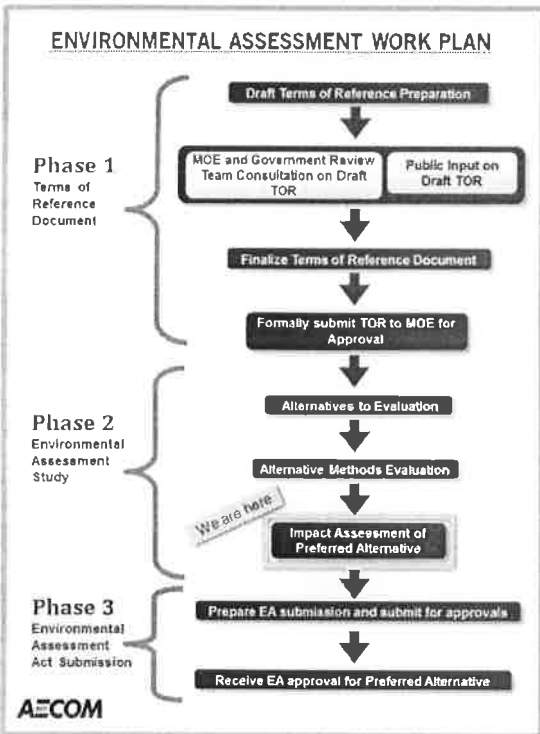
ENVIRONMENTAL ASSESSMENT WORK PLAN

Phase 1
Terms of Reference Document

Draft Terms of Reference Preparation

MOE and Government Review Team Consultation on Draft TOR

Public Input on Draft TOR

Finalize Terms of Reference Document

Formally submit TOR to MOE for Approval

Phase 2
Environmental Assessment Study

Alternatives to Evaluation

Alternative Methods Evaluation

We are here

Impact Assessment of Preferred Alternative

Phase 3
Environmental Assessment Act Submission

Prepare EA submission and submit for approvals

Receive EA approval for Preferred Alternative

AECOM